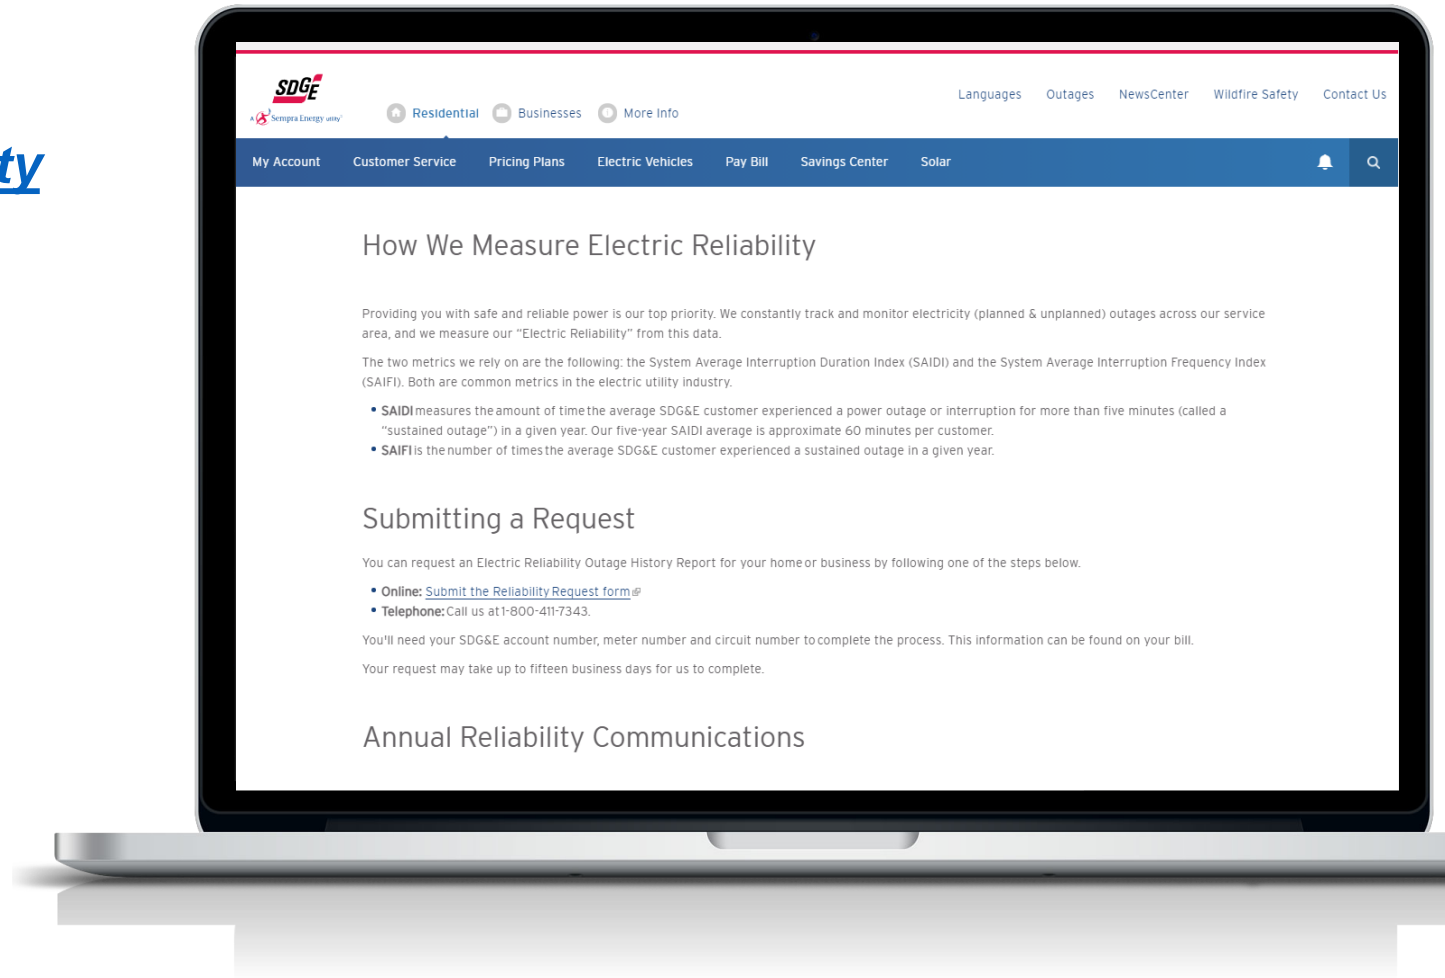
ty

SDGE
A Sempra Energy utility

Residential Businesses More Info

Languages Outages NewsCenter Wildfire Safety Contact Us

My Account Customer Service Pricing Plans Electric Vehicles Pay Bill Savings Center Solar

How We Measure Electric Reliability

Providing you with safe and reliable power is our top priority. We constantly track and monitor electricity (planned & unplanned) outages across our service area, and we measure our "Electric Reliability" from this data.

The two metrics we rely on are the following: the System Average Interruption Duration Index (SAIDI) and the System Average Interruption Frequency Index (SAIFI). Both are common metrics in the electric utility industry.

• SAIDI measures the amount of time the average SDG&E customer experienced a power outage or interruption for more than five minutes (called a "sustained outage") in a given year. Our five-year SAIDI average is approximate 60 minutes per customer.
• SAIFI is the number of times the average SDG&E customer experienced a sustained outage in a given year.

Submitting a Request

You can request an Electric Reliability Outage History Report for your home or business by following one of the steps below.

• Online: Submit the Reliability Request form
• Telephone: Call us at 1-800-411-7343.

You'll need your SDG&E account number, meter number and circuit number to complete the process. This information can be found on your bill.

Your request may take up to fifteen business days for us to complete.

Annual Reliability Communications